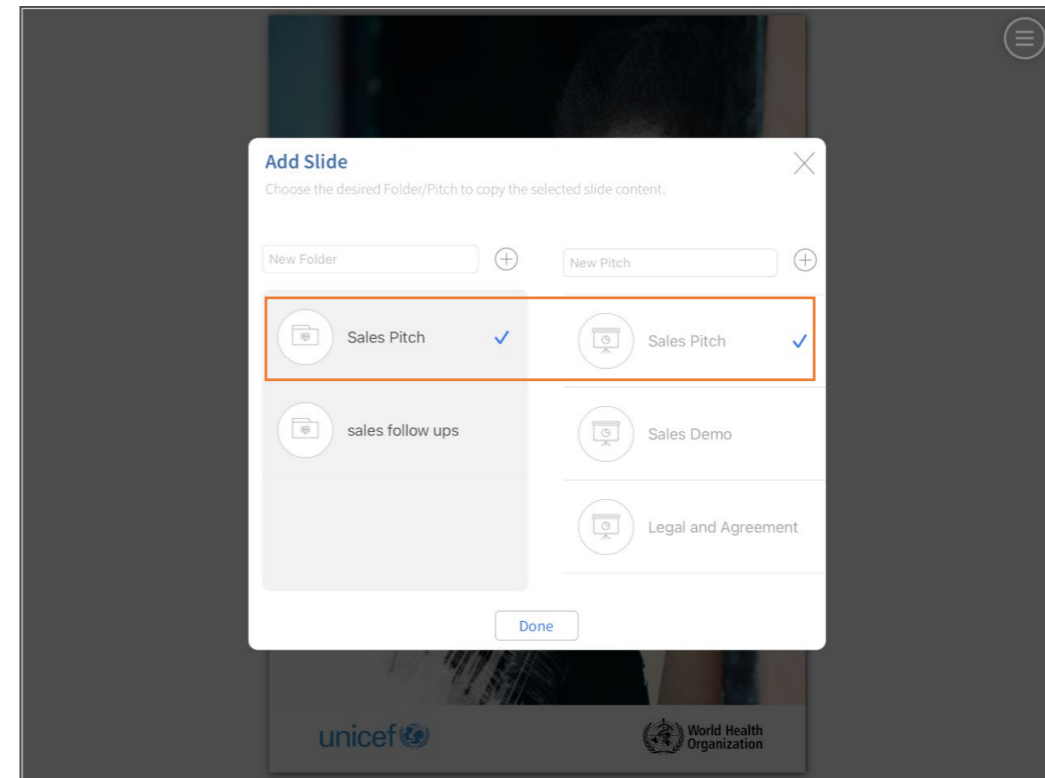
Add Slide

Choose the desired Folder/Pitch to copy the selected slide content.

New Folder

New Pitch

Sales Pitch

sales follow ups

Sales Pitch

Sales Demo

Legal and Agreement

Done

unicef

World Health Organization